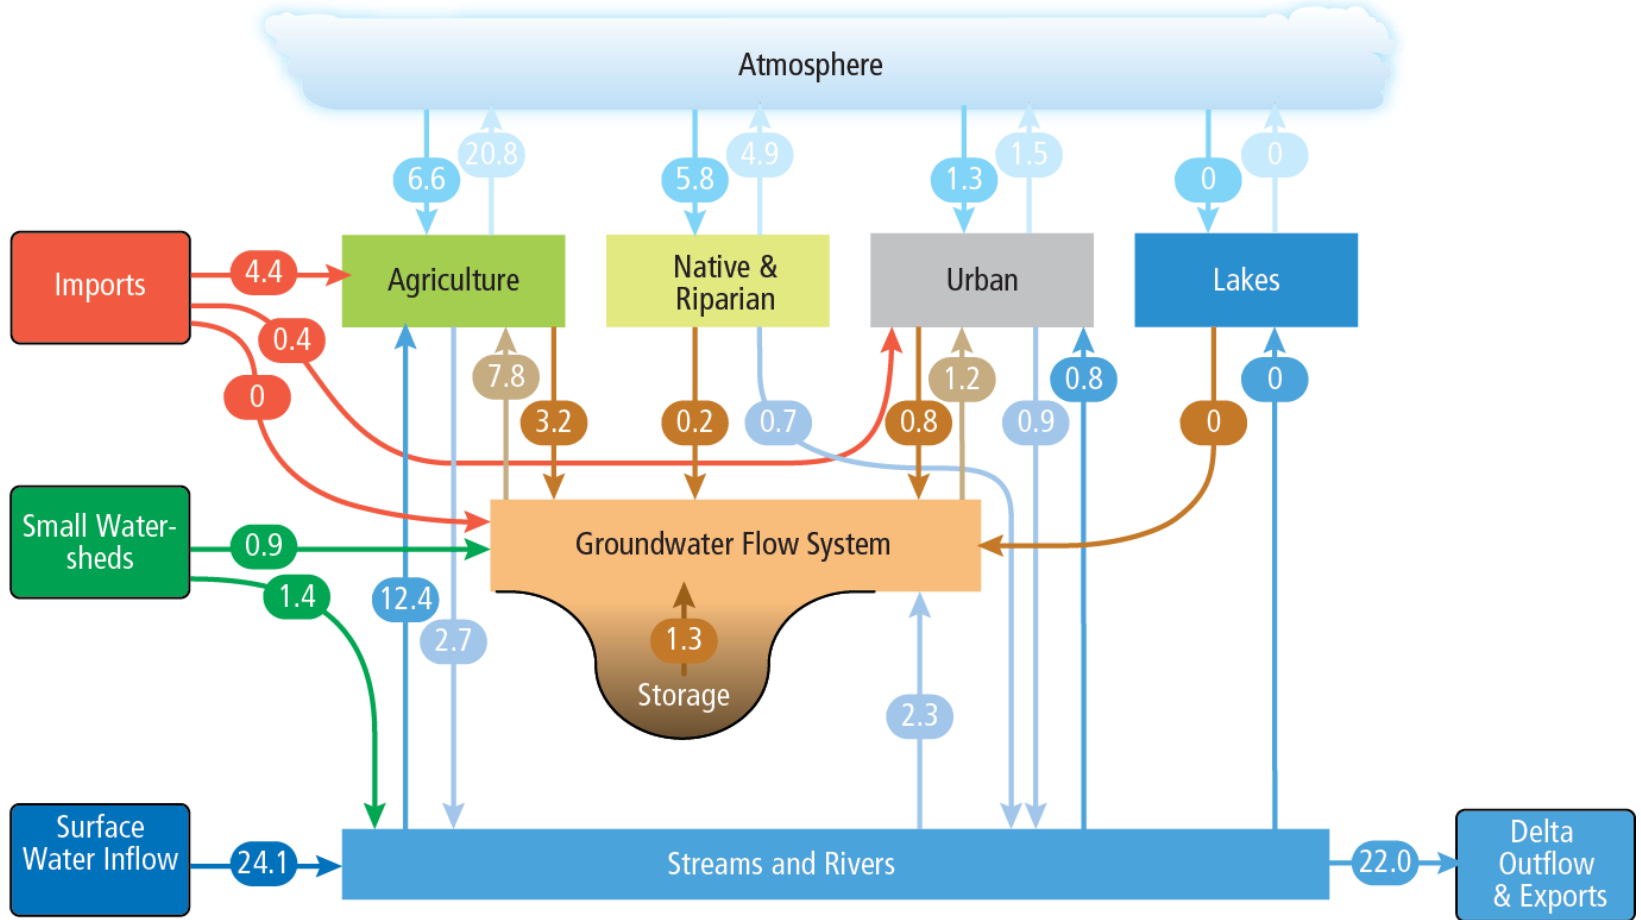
Atmosphere

6.6
20.8
5.8
4.9
1.3
1.5
0
0

Imports
4.4
Agriculture
Native & Riparian
Urban
Lakes

0.4
0
7.8
3.2
0.2
0.7
0.8
1.2
0.9
0.8
0
0

Small Watersheds
0.9
Groundwater Flow System
1.4
12.4
2.7
1.3
Storage
2.3

Surface Water Inflow
24.1
Streams and Rivers
22.0
Delta Outflow & Exports